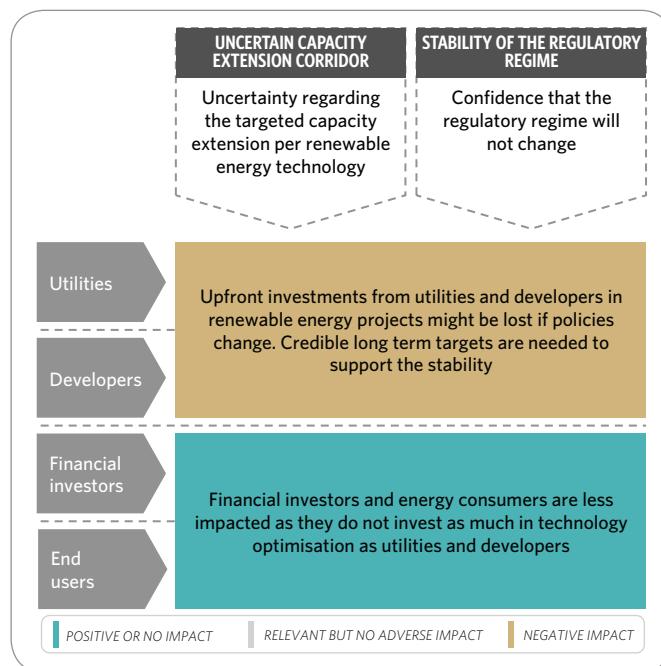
UNCERTAIN CAPACITY EXTENSION CORRIDOR

Uncertainty regarding the targeted capacity extension per renewable energy technology

STABILITY OF THE REGULATORY REGIME

Confidence that the regulatory regime will not change

Utilities

Developers

Upfront investments from utilities and developers in renewable energy projects might be lost if policies change. Credible long term targets are needed to support the stability

Financial investors

End users

Financial investors and energy consumers are less impacted as they do not invest as much in technology optimisation as utilities and developers

POSITIVE OR NO IMPACT
RELEVANT BUT NO ADVERSE IMPACT
NEGATIVE IMPACT